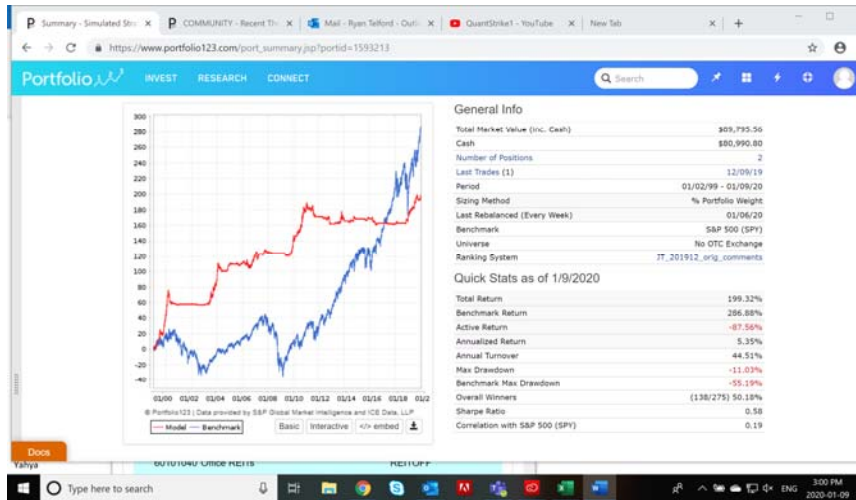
P Summary - Simulated Stra ×  P COMMUNITY - Recent Th ×  Mail - Ryan Telford - Outl ×  QuantStrike1 - YouTube ×  New Tab ×  +

https://www.portfolio123.com/port_summary.jsp?portid=1593213

Portfolio123  INVEST  RESEARCH  CONNECT  Search

300
280
260
240
220
200
180
160
140
120
100
80
60
40
20
0
-20
-40
01/00 01/02 01/04 01/06 01/08 01/10 01/12 01/14 01/16 01/18 01/2

© Portfolio123 | Data provided by S&P Global Market Intelligence and ICE Data, LLP

— Model — Benchmark  Basic  Interactive  </> embed

General Info

| | |
|---|---|
| Total Market Value (inc. Cash) | $89,795.56 |
| Cash | $80,990.80 |
| Number of Positions | 2 |
| Last Trades (1) | 12/09/19 |
| Period | 01/02/99 - 01/09/20 |
| Sizing Method | % Portfolio Weight |
| Last Rebalanced (Every Week) | 01/06/20 |
| Benchmark | S&P 500 (SPY) |
| Universe | No OTC Exchange |
| Ranking System | JT_201912_orig_comments |

Quick Stats as of 1/9/2020

| | |
|---|---|
| Total Return | 199.32% |
| Benchmark Return | 286.88% |
| Active Return | -87.56% |
| Annualized Return | 5.35% |
| Annual Turnover | 44.51% |
| Max Drawdown | -11.03% |
| Benchmark Max Drawdown | -55.19% |
| Overall Winners | (138/275) 50.18% |
| Sharpe Ratio | 0.58 |
| Correlation with S&P 500 (SPY) | 0.19 |

Docs
Yahya
60101040 Office REITs  REITOFF

Type here to search

ENG 3:00 PM 2020-01-09